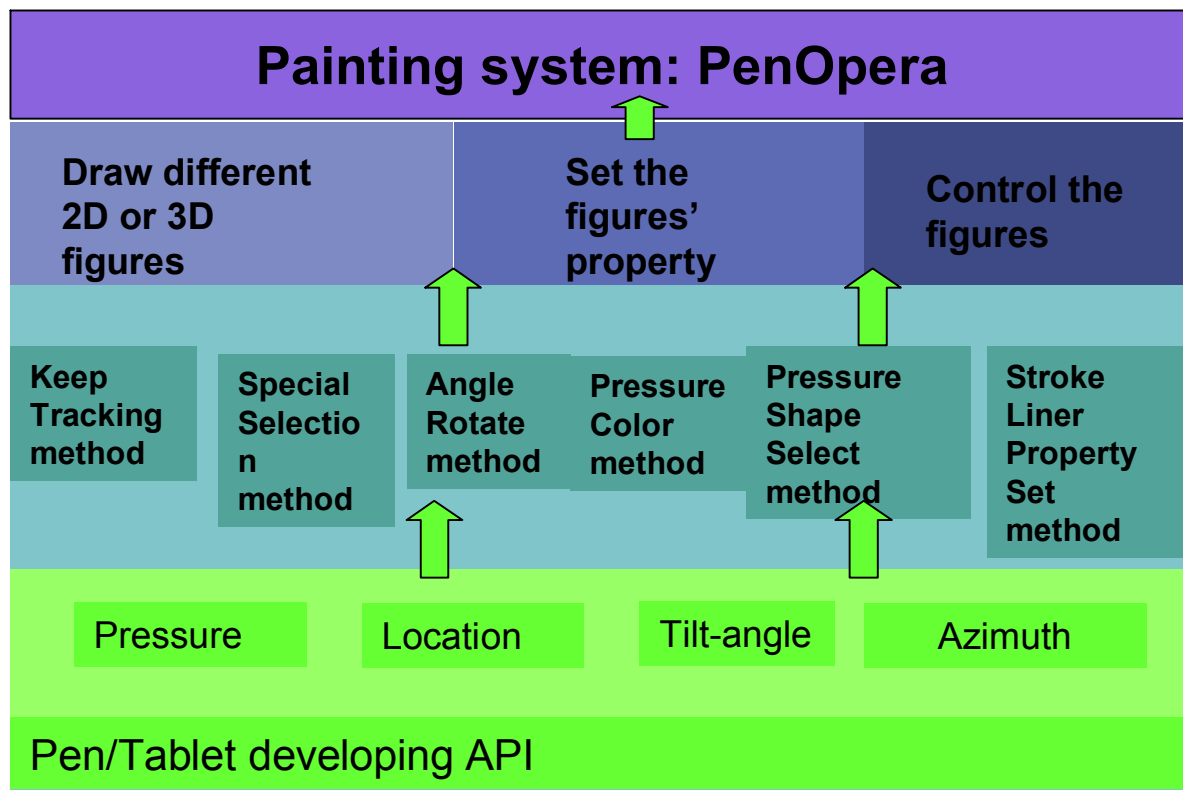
Painting system: PenOpera

Draw different 2D or 3D figures

Set the figures' property

Control the figures

Keep Tracking method

Special Selectio n method

Angle Rotate method

Pressure Color method

Pressure Shape Select method

Stroke Liner Property Set method

Pressure

Location

Tilt-angle

Azimuth

Pen/Tablet developing API